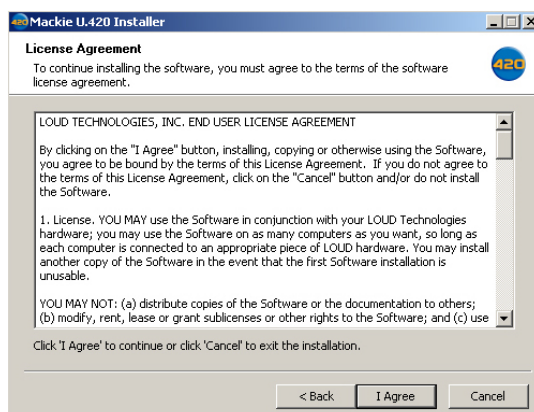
Mackie U.420 Installer

License Agreement

To continue installing the software, you must agree to the terms of the software license agreement.

420

LOUD TECHNOLOGIES, INC. END USER LICENSE AGREEMENT

By clicking on the "I Agree" button, installing, copying or otherwise using the Software, you agree to be bound by the terms of this License Agreement. If you do not agree to the terms of this License Agreement, click on the "Cancel" button and/or do not install the Software.

1. License. YOU MAY use the Software in conjunction with your LOUD Technologies hardware; you may use the Software on as many computers as you want, so long as each computer is connected to an appropriate piece of LOUD hardware. You may install another copy of the Software in the event that the first Software installation is unusable.

YOU MAY NOT: (a) distribute copies of the Software or the documentation to others; (b) modify, rent, lease or grant sublicenses or other rights to the Software; and (c) use

Click 'I Agree' to continue or click 'Cancel' to exit the installation.

< Back | I Agree | Cancel